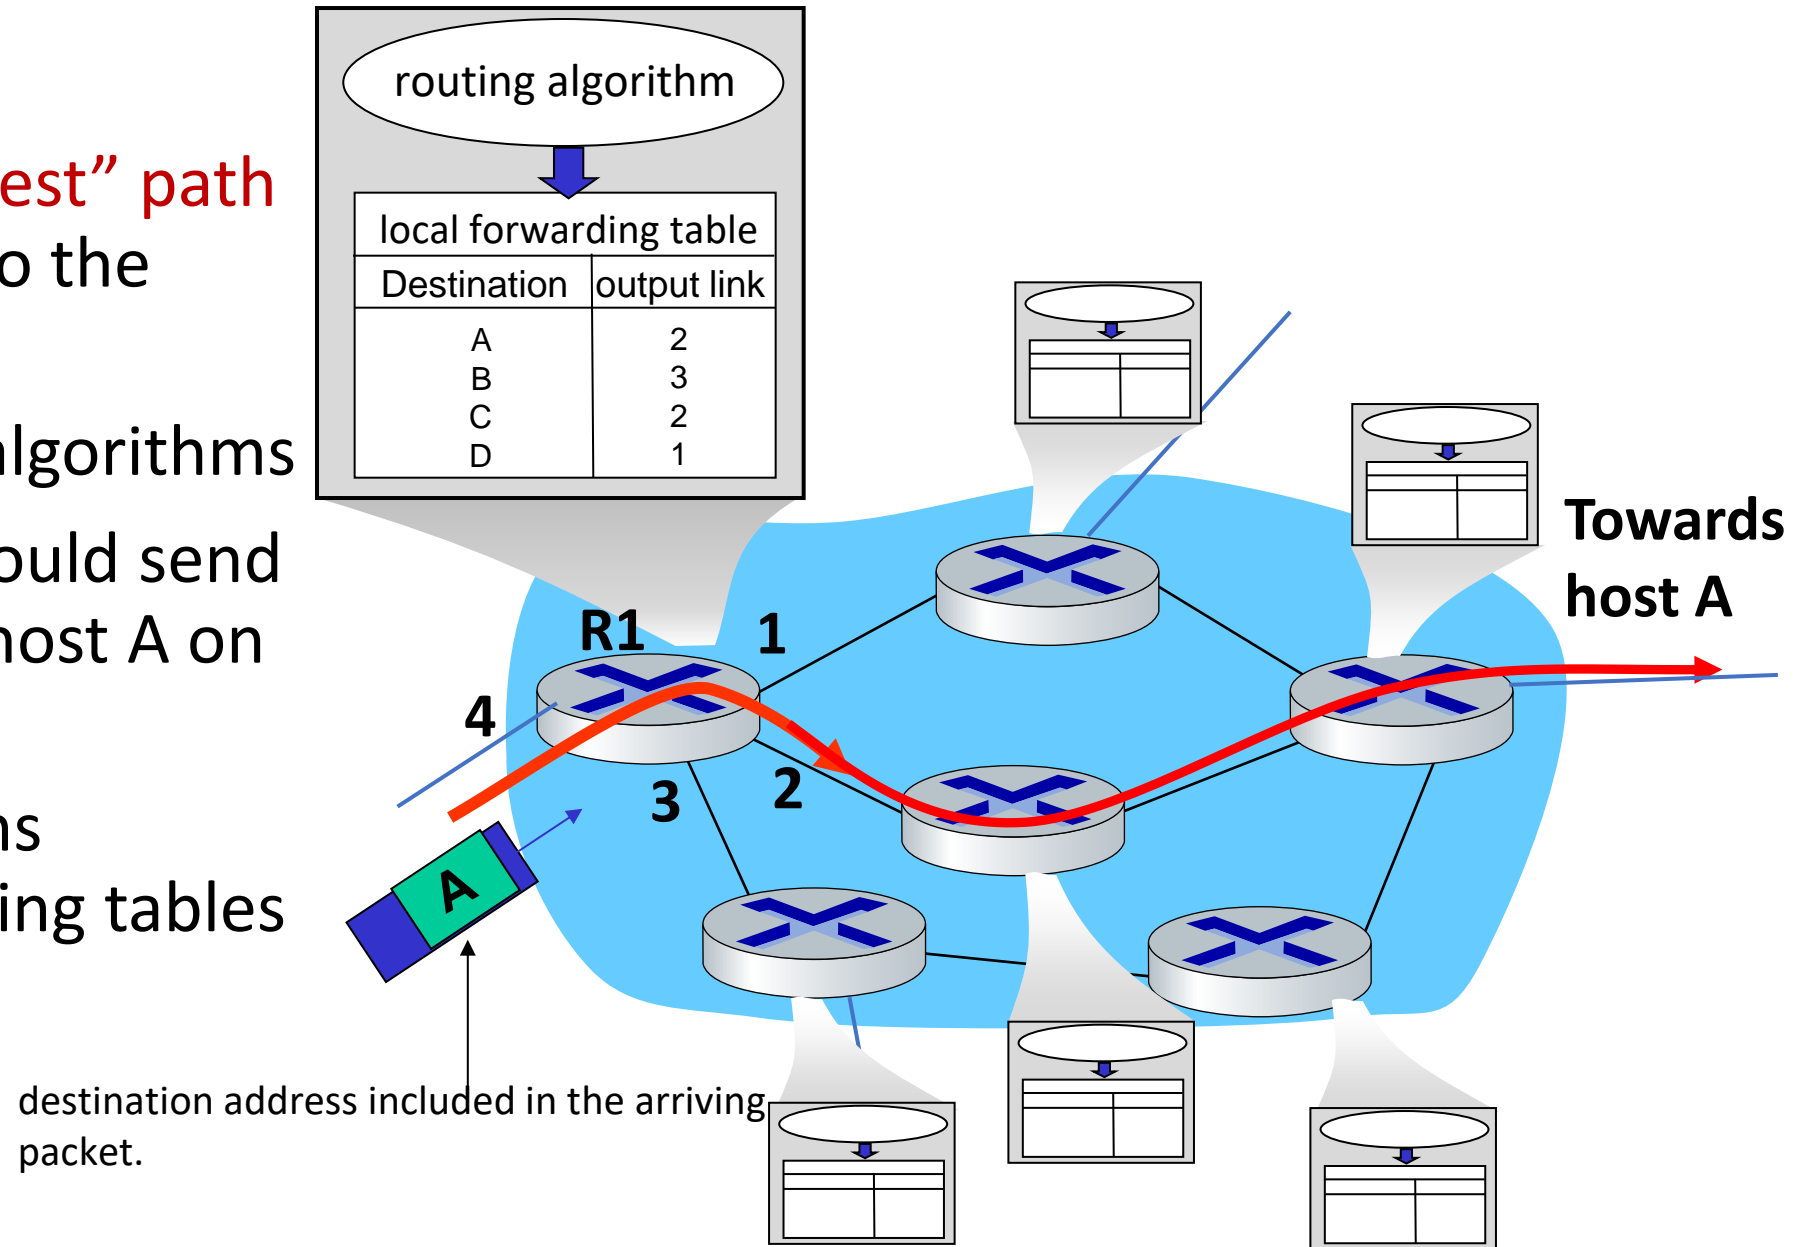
est" path
o the

lgorithms

ould send
host A on

ns
ing tables

routing algorithm

local forwarding table

| Destination | output link |
|---|---|
| A | 2 |
| B | 3 |
| C | 2 |
| D | 1 |

R1

1

4

3

2

A

Towards host A

destination address included in the arriving packet.